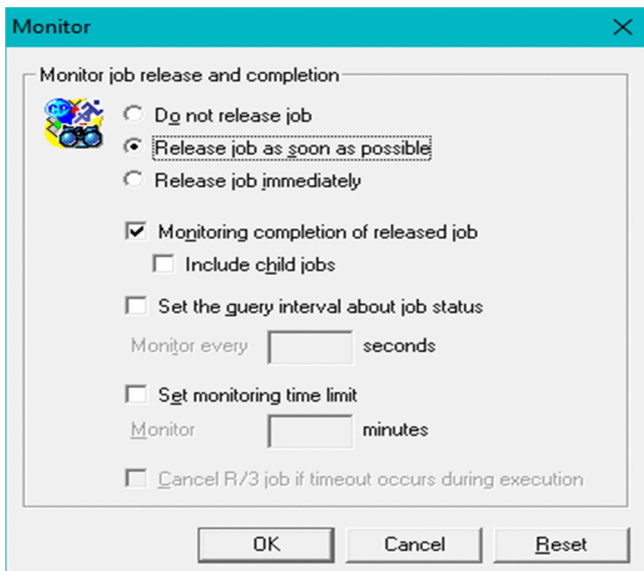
Monitor

Monitor job release and completion

Do not release job

Release job as soon as possible

Release job immediately

Monitoring completion of released job

Include child jobs

Set the query interval about job status

Monitor every seconds

Set monitoring time limit

Monitor minutes

Cancel R/3 job if timeout occurs during execution

OK

Cancel

Reset